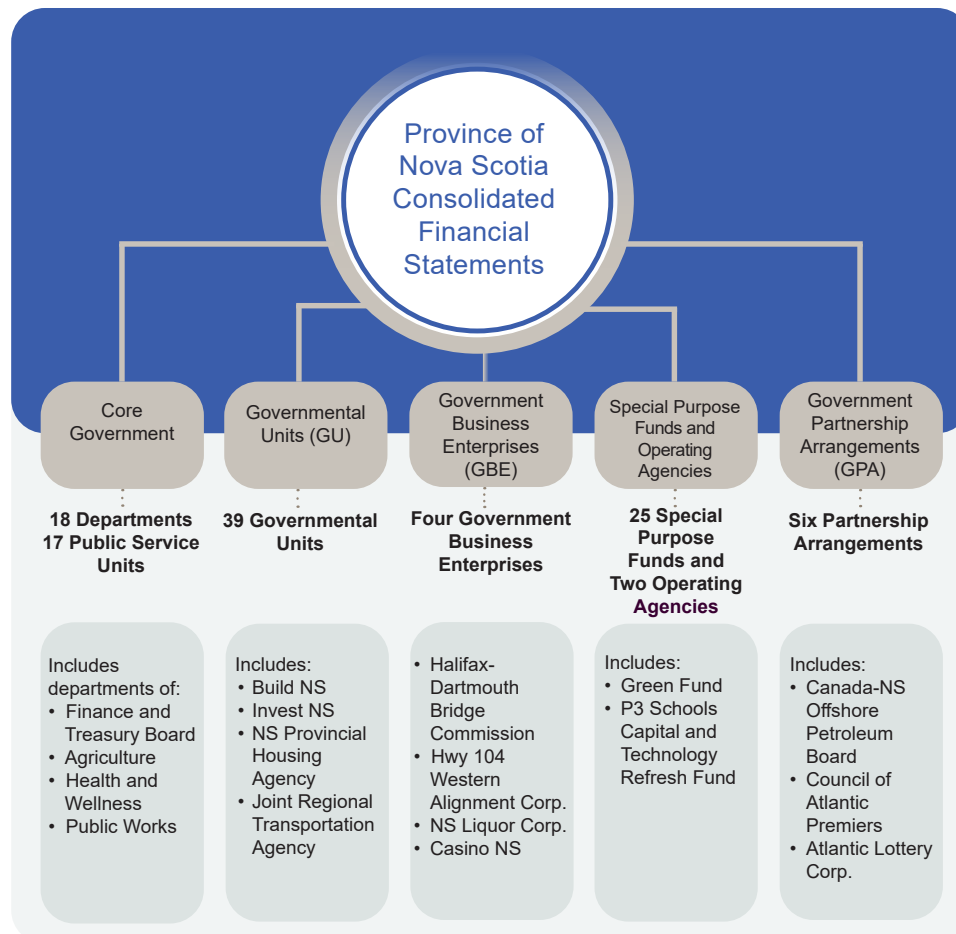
Province of Nova Scotia Consolidated Financial Statements

Core Government

18 Departments
17 Public Service Units

Includes departments of:
• Finance and Treasury Board
• Agriculture
• Health and Wellness
• Public Works

Governmental Units (GU)

39 Governmental Units

Includes:
• Build NS
• Invest NS
• NS Provincial Housing Agency
• Joint Regional Transportation Agency

Government Business Enterprises (GBE)

Four Government Business Enterprises

• Halifax-Dartmouth Bridge Commission
• Hwy 104 Western Alignment Corp.
• NS Liquor Corp.
• Casino NS

Special Purpose Funds and Operating Agencies

25 Special Purpose Funds and Two Operating Agencies

Includes:
• Green Fund
• P3 Schools Capital and Technology Refresh Fund

Government Partnership Arrangements (GPA)

Six Partnership Arrangements

Includes:
• Canada-NS Offshore Petroleum Board
• Council of Atlantic Premiers
• Atlantic Lottery Corp.